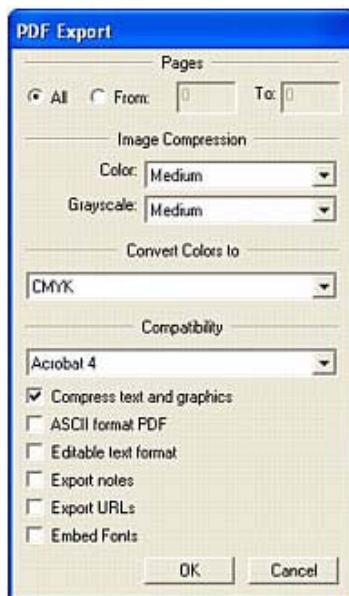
PDF Export

Pages

All From: 0 To: 0

Image Compression

Color: Medium

Grayscale: Medium

Convert Colors to

CMYK

Compatibility

Acrobat 4

Compress text and graphics

ASCII format PDF

Editable text format

Export notes

Export URLs

Embed Fonts

OK Cancel